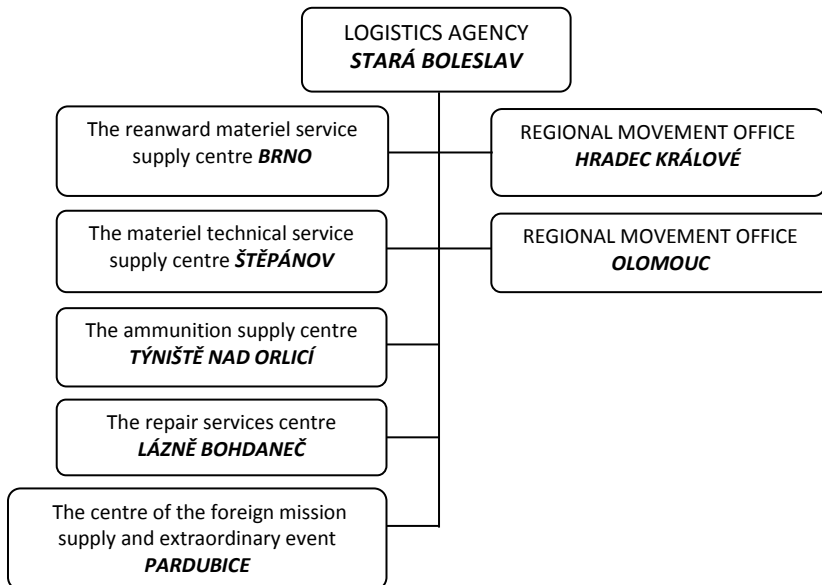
LOGISTICS AGENCY
STARÁ BOLESLAV

The reanward materiel service supply centre BRNO

REGIONAL MOVEMENT OFFICE
HRADEC KRÁLOVÉ

The materiel technical service supply centre ŠTĚPÁNOV

REGIONAL MOVEMENT OFFICE
OLOMOUC

The ammunition supply centre
TÝNIŠTĚ NAD ORLICÍ

The repair services centre
LÁZNĚ BOHDANEČ

The centre of the foreign mission supply and extraordinary event
PARDUBICE